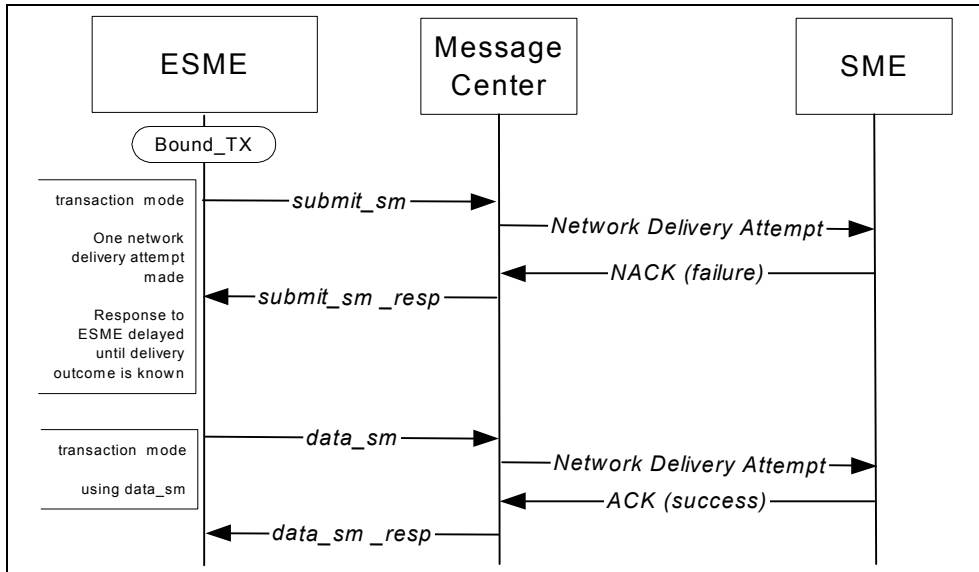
ESME

Message Center

SME

Bound_TX

transaction mode

One network delivery attempt made

Response to ESME delayed until delivery outcome is known

submit_sm

Network Delivery Attempt

NACK (failure)

submit_sm _resp

transaction mode

using data_sm

data_sm

Network Delivery Attempt

ACK (success)

data_sm _resp